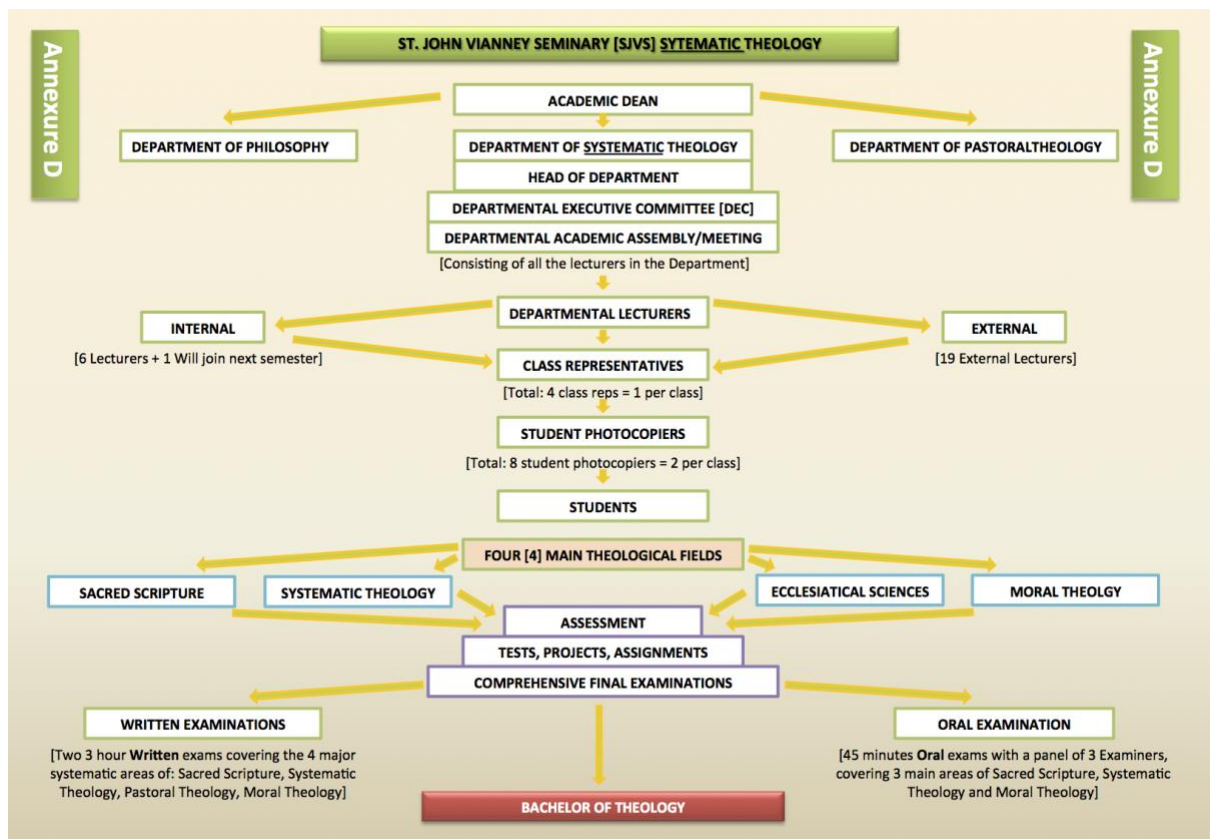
Annexure D

ST. JOHN VIANNEY SEMINARY [SJVS] SYTEMATIC THEOLOGY

Annexure D

ACADEMIC DEAN

DEPARTMENT OF PHILOSOPHY

DEPARTMENT OF SYSTEMATIC THEOLOGY

DEPARTMENT OF PASTORALTHEOLOGY

HEAD OF DEPARTMENT

DEPARTMENTAL EXECUTIVE COMMITTEE [DEC]

DEPARTMENTAL ACADEMIC ASSEMBLY/MEETING

[Consisting of all the lecturers in the Department]

DEPARTMENTAL LECTURERS

INTERNAL

[6 Lecturers + 1 Will join next semester]

EXTERNAL

[19 External Lecturers]

CLASS REPRESENTATIVES

[Total: 4 class reps = 1 per class]

STUDENT PHOTOCOPIERS

[Total: 8 student photocopiers = 2 per class]

STUDENTS

FOUR [4] MAIN THEOLOGICAL FIELDS

SACRED SCRIPTURE

SYSTEMATIC THEOLOGY

ECCLESIATICAL SCIENCES

MORAL THEOLGY

ASSESSMENT

TESTS, PROJECTS, ASSIGNMENTS

COMPREHENSIVE FINAL EXAMINATIONS

WRITTEN EXAMINATIONS

[Two 3 hour Written exams covering the 4 major systematic areas of: Sacred Scripture, Systematic Theology, Pastoral Theology, Moral Theology]

ORAL EXAMINATION

[45 minutes Oral exams with a panel of 3 Examiners, covering 3 main areas of Sacred Scripture, Systematic Theology and Moral Theology]

BACHELOR OF THEOLOGY